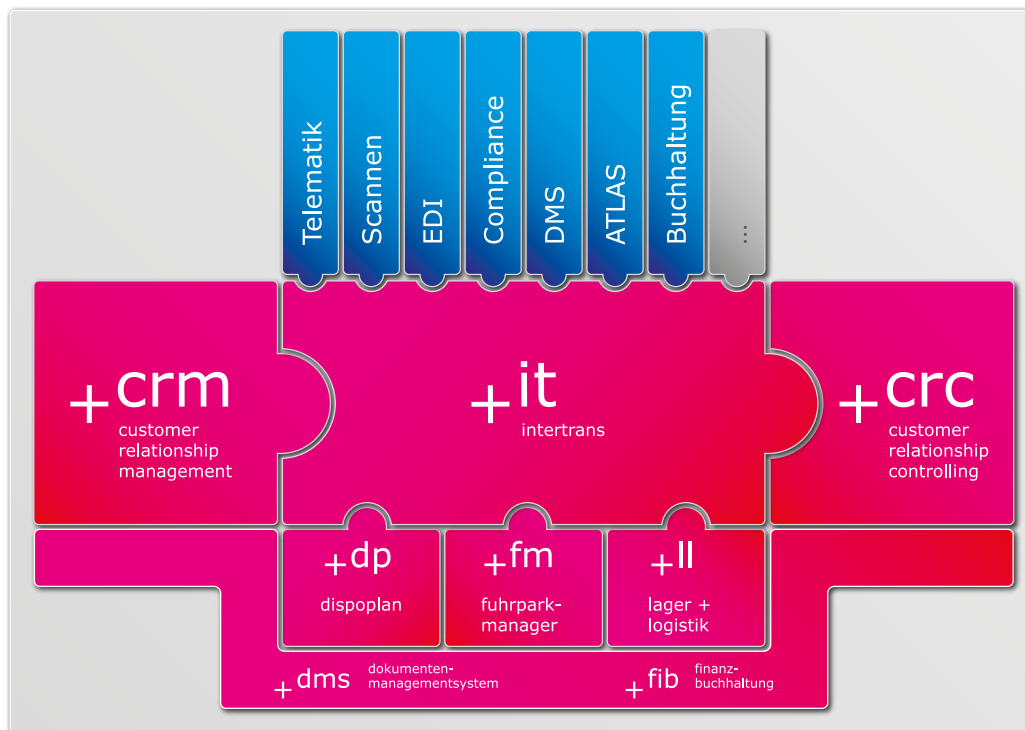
Telematik

Scannen

EDI

Compliance

DMS

ATLAS

Buchhaltung

...

+crm
customer relationship management

+it
intertrans

+crc
customer relationship controlling

+dp
dispoplan

+fm
fuhrpark-manager

+ll
lager + logistik

+dms
dokumenten-managementsystem

+fib
finanz-buchhaltung